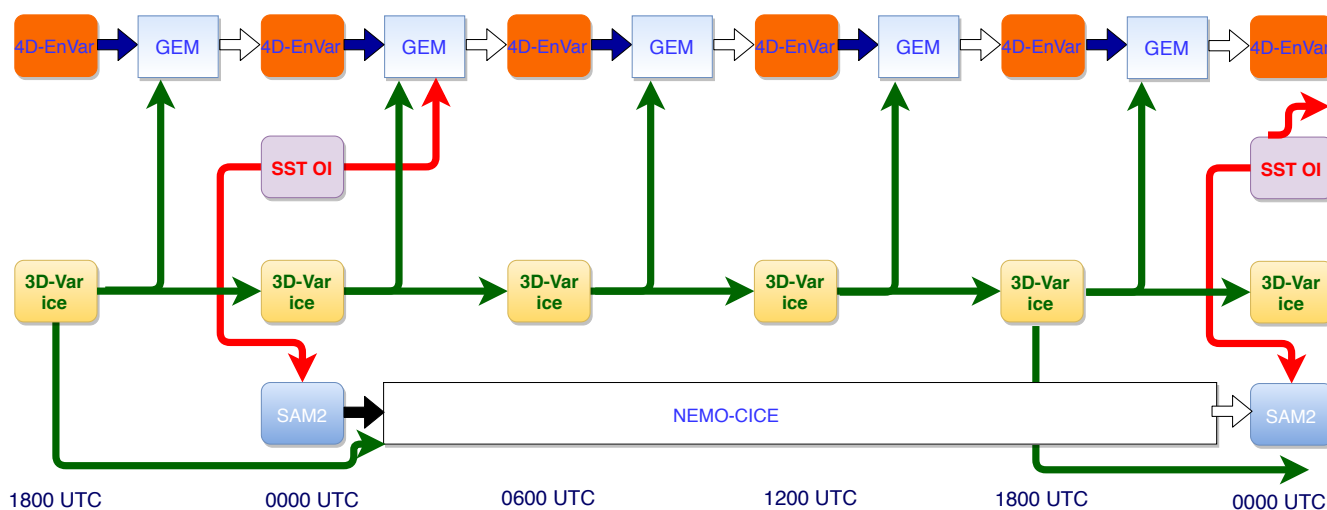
4D-EnVar GEM 4D-EnVar GEM 4D-EnVar GEM 4D-EnVar GEM 4D-EnVar GEM 4D-EnVar

SST OI

SST OI

3D-Var ice

3D-Var ice

3D-Var ice

3D-Var ice

3D-Var ice

3D-Var ice

SAM2

NEMO-CICE

SAM2

1800 UTC

0000 UTC

0600 UTC

1200 UTC

1800 UTC

0000 UTC